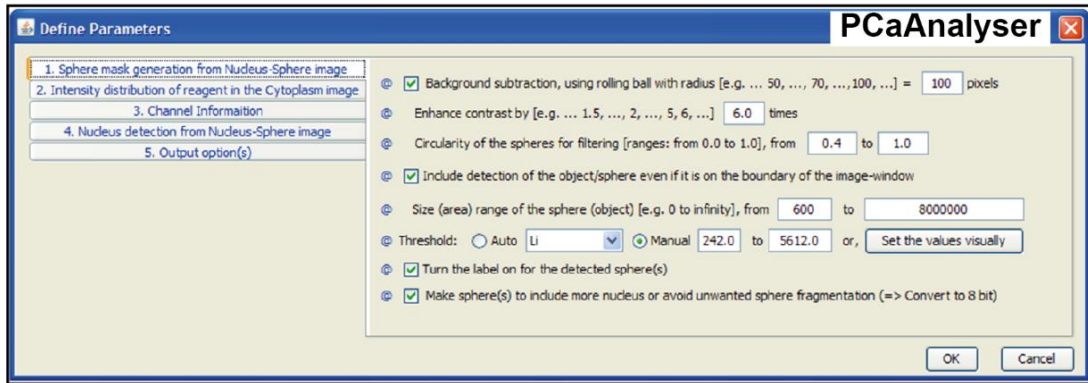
Define Parameters

PCaAnalyser

1. Sphere mask generation from Nucleus-Sphere image
2. Intensity distribution of reagent in the Cytoplasm image
3. Channel Informaition
4. Nucleus detection from Nucleus-Sphere image
5. Output option(s)

@ Background subtraction, using rolling ball with radius [e.g. ... 50, ..., 70, ...,100, ...] = 100 pixels

@ Enhance contrast by [e.g. ... 1.5, ..., 2, ..., 5, 6, ...] 6.0 times

@ Circularity of the spheres for filtering [ranges: from 0.0 to 1.0], from 0.4 to 1.0

@ Include detection of the object/sphere even if it is on the boundary of the image-window

@ Size (area) range of the sphere (object) [e.g. 0 to infinity], from 600 to 8000000

@ Threshold: Auto Li Manual 242.0 to 5612.0 or, Set the values visually

@ Turn the label on for the detected sphere(s)

@ Make sphere(s) to include more nucleus or avoid unwanted sphere fragmentation (=> Convert to 8 bit)

OK Cancel